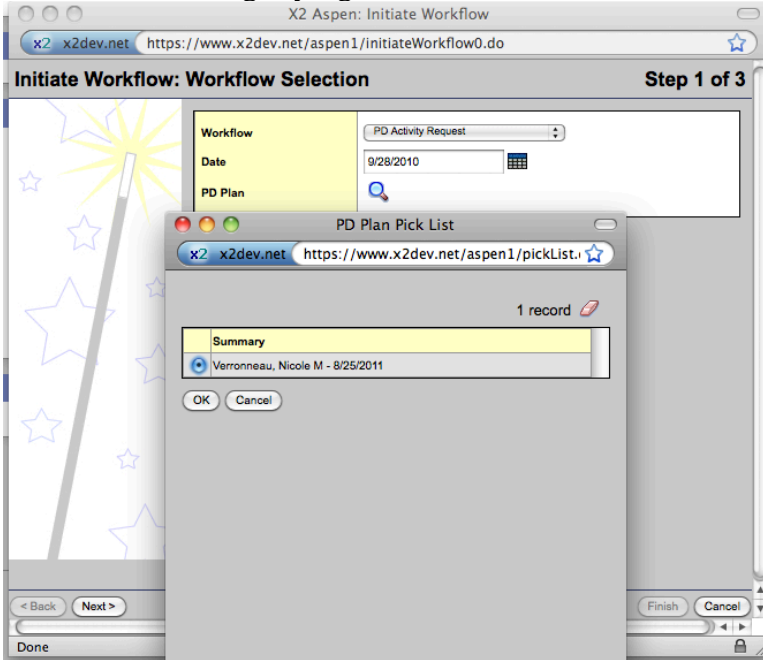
X2 Aspen: Initiate Workflow

x2 x2dev.net https://www.x2dev.net/aspen1/initiateWorkflow0.do

Initiate Workflow: Workflow Selection

Step 1 of 3

| Workflow | PD Activity Request |
|---|---|
| Date | 9/28/2010 |
| PD Plan | |

PD Plan Pick List

x2 x2dev.net https://www.x2dev.net/aspen1/pickList.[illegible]

1 record

| | Summary |
|---|---|
| ⦿ | Verronneau, Nicole M - 8/25/2011 |

OK Cancel

< Back Next >

Finish Cancel

Done